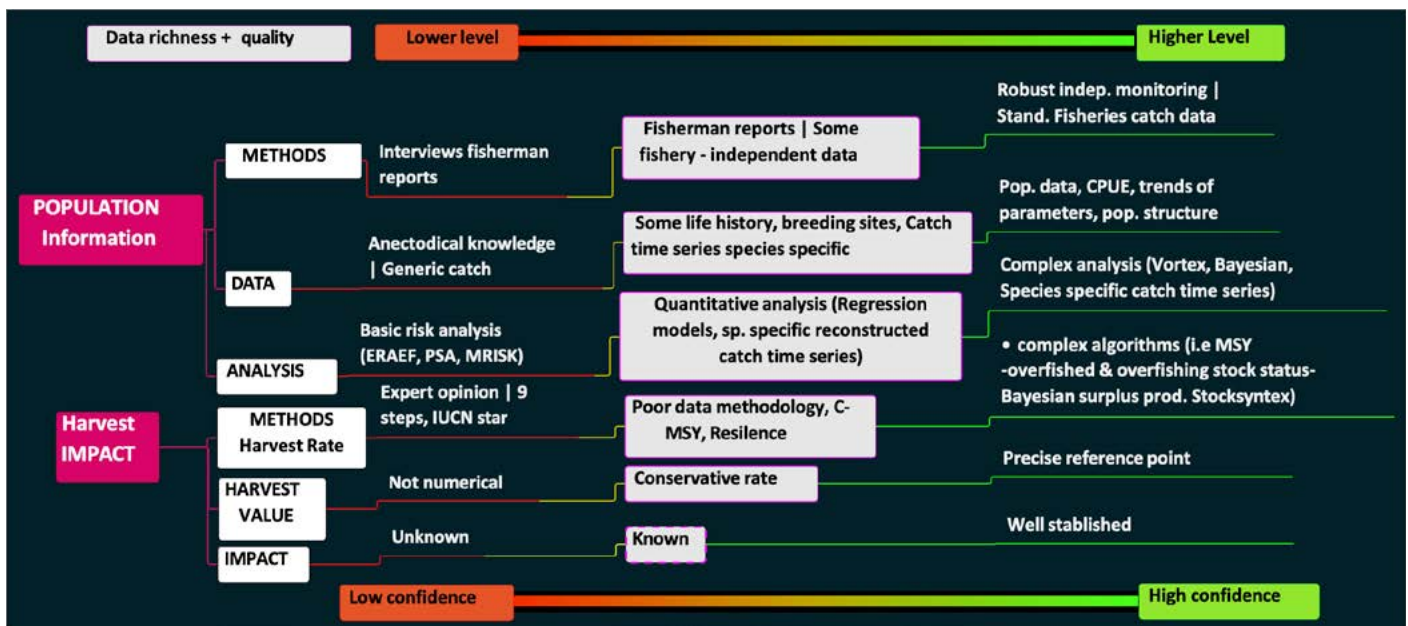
Data richness + quality

Lower level

Higher Level

POPULATION Information

METHODS

Interviews fisherman reports

Fisherman reports | Some fishery - independent data

Robust indep. monitoring | Stand. Fisheries catch data

DATA

Anectodical knowledge | Generic catch

Some life history, breeding sites, Catch time series species specific

Pop. data, CPUE, trends of parameters, pop. structure

ANALYSIS

Basic risk analysis (ERAEF, PSA, MRISK)

Quantitative analysis (Regression models, sp. specific reconstructed catch time series)

Complex analysis (Vortex, Bayesian, Species specific catch time series)

• complex algorithms (i.e MSY -overfished & overfishing stock status- Bayesian surplus prod. Stocksyntex)

Harvest IMPACT

METHODS Harvest Rate

Expert opinion | 9 steps, IUCN star

Poor data methodology, C-MSY, Resilence

HARVEST VALUE

Not numerical

Conservative rate

Precise reference point

IMPACT

Unknown

Known

Well stablished

Low confidence

High confidence